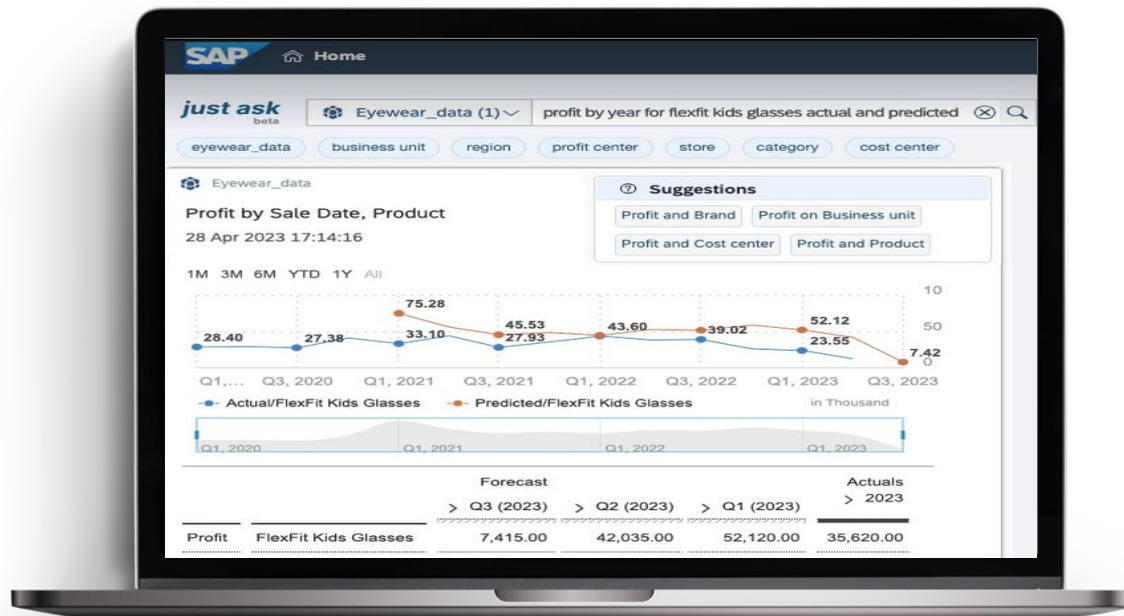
SAP Home

just ask beta

Eyewear_data (1)

profit by year for flexfit kids glasses actual and predicted

eyewear_data business unit region profit center store category cost center

Eyewear_data

Profit by Sale Date, Product

28 Apr 2023 17:14:16

Suggestions

Profit and Brand Profit on Business unit

Profit and Cost center Profit and Product

1M 3M 6M YTD 1Y All

10

50

0

75.28

28.40 27.38 33.10 45.53 27.93 43.60 39.02 52.12 23.55 7.42

Q1,... Q3, 2020 Q1, 2021 Q3, 2021 Q1, 2022 Q3, 2022 Q1, 2023 Q3, 2023

Actual/FlexFit Kids Glasses Predicted/FlexFit Kids Glasses in Thousand

Q1, 2020 Q1, 2021 Q1, 2022 Q1, 2023

| | | Forecast > Q3 (2023) | > Q2 (2023) | > Q1 (2023) | Actuals > 2023 |
|---|---|---|---|---|---|
| Profit | FlexFit Kids Glasses | 7,415.00 | 42,035.00 | 52,120.00 | 35,620.00 |